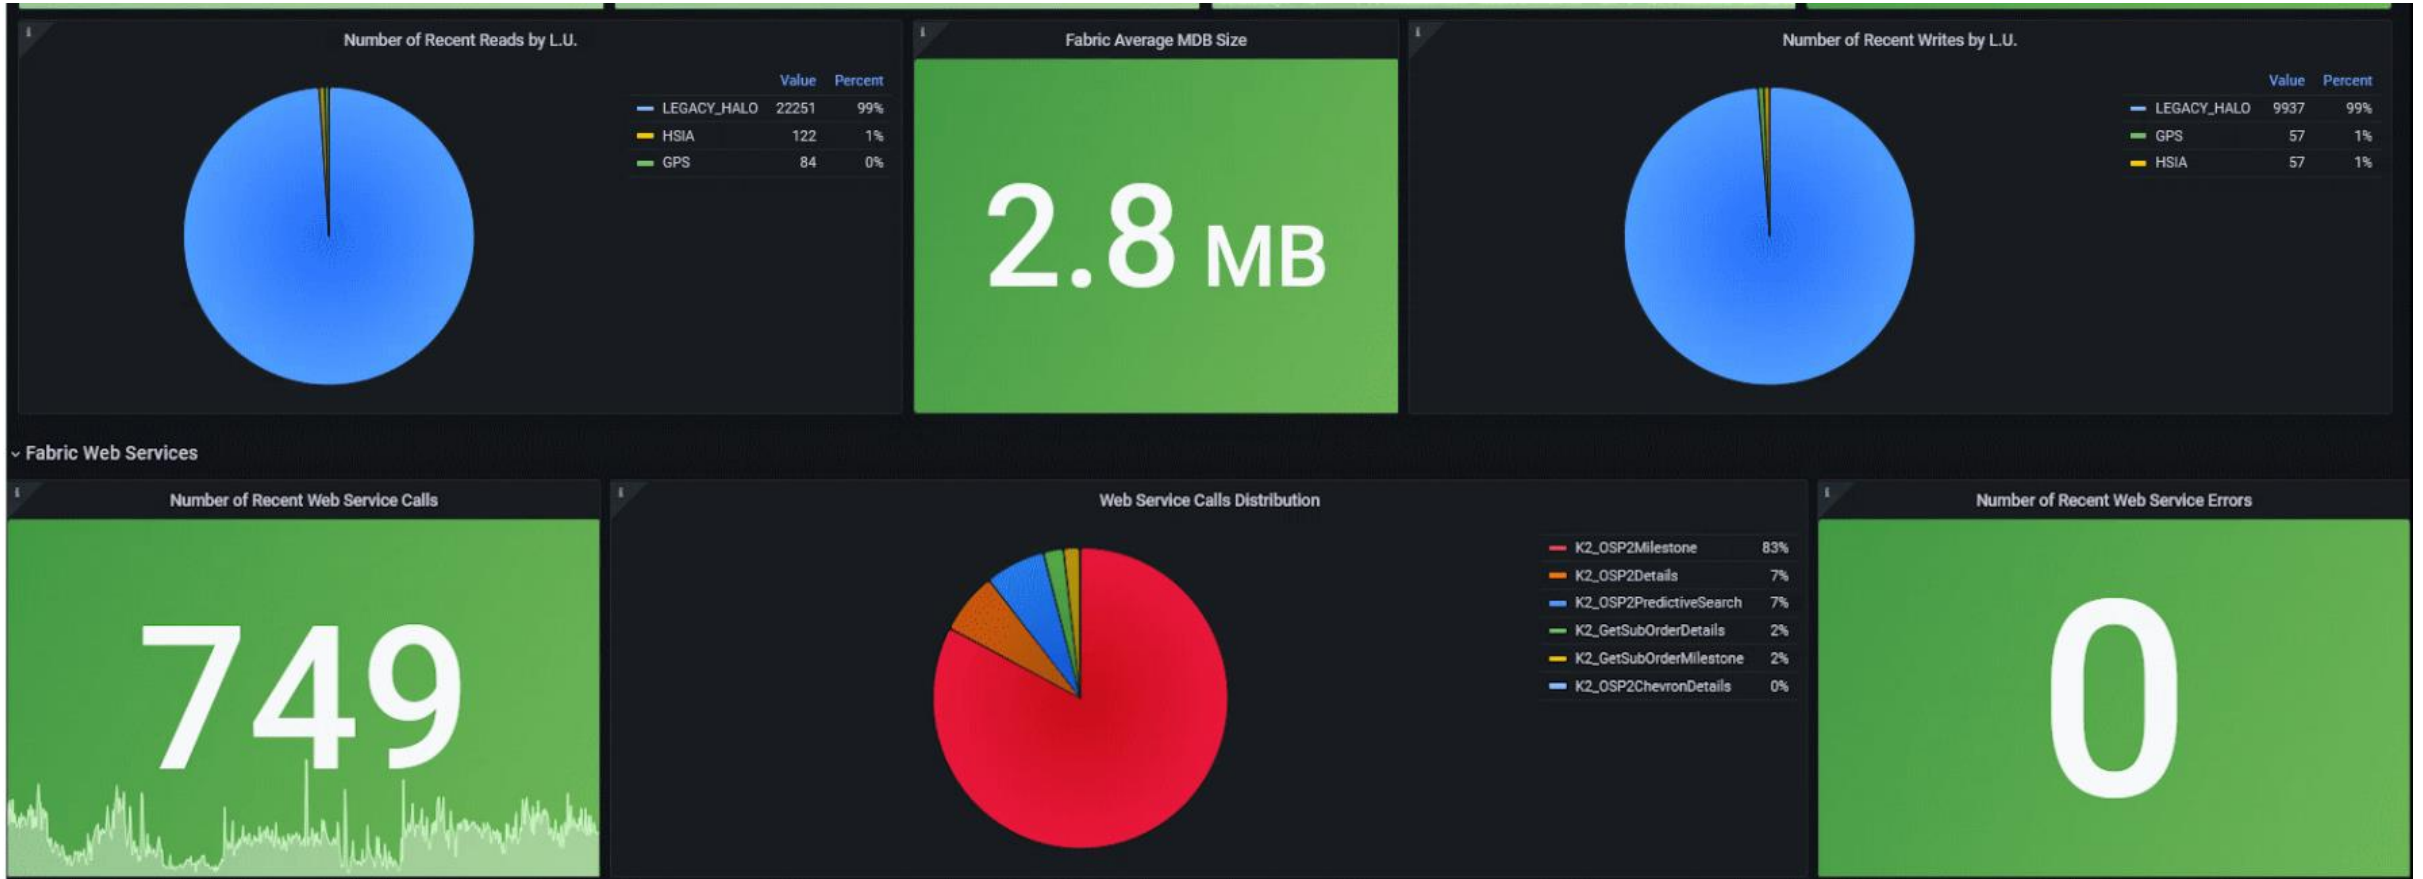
Number of Recent Reads by L.U.

| | Value | Percent |
|---|---|---|
| LEGACY_HALO | 22251 | 99% |
| HSIA | 122 | 1% |
| GPS | 84 | 0% |

Fabric Average MDB Size

2.8 MB

Number of Recent Writes by L.U.

| | Value | Percent |
|---|---|---|
| LEGACY_HALO | 9937 | 99% |
| GPS | 57 | 1% |
| HSIA | 57 | 1% |

Fabric Web Services

Number of Recent Web Service Calls

749

Web Service Calls Distribution

| | |
|---|---|
| K2_OSP2Milestone | 83% |
| K2_OSP2Details | 7% |
| K2_OSP2PredictiveSearch | 7% |
| K2_GetSubOrderDetails | 2% |
| K2_GetSubOrderMilestone | 2% |
| K2_OSP2ChevronDetails | 0% |

Number of Recent Web Service Errors

0